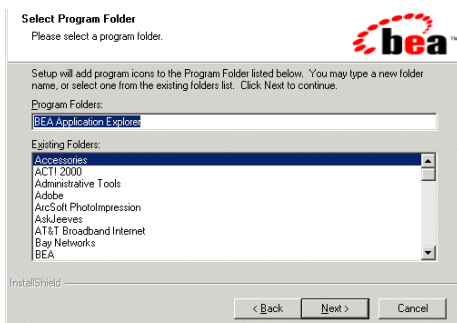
Select Program Folder

Please select a program folder.

bea

Setup will add program icons to the Program Folder listed below. You may type a new folder name, or select one from the existing folders list. Click Next to continue.

Program Folders:

BEA Application Explorer

Existing Folders:

Accessories
ACT! 2000
Administrative Tools
Adobe
ArcSoft PhotoImpression
AskJeeves
AT&T Broadband Internet
Bay Networks
BEA

InstallShield

< Back

Next >

Cancel